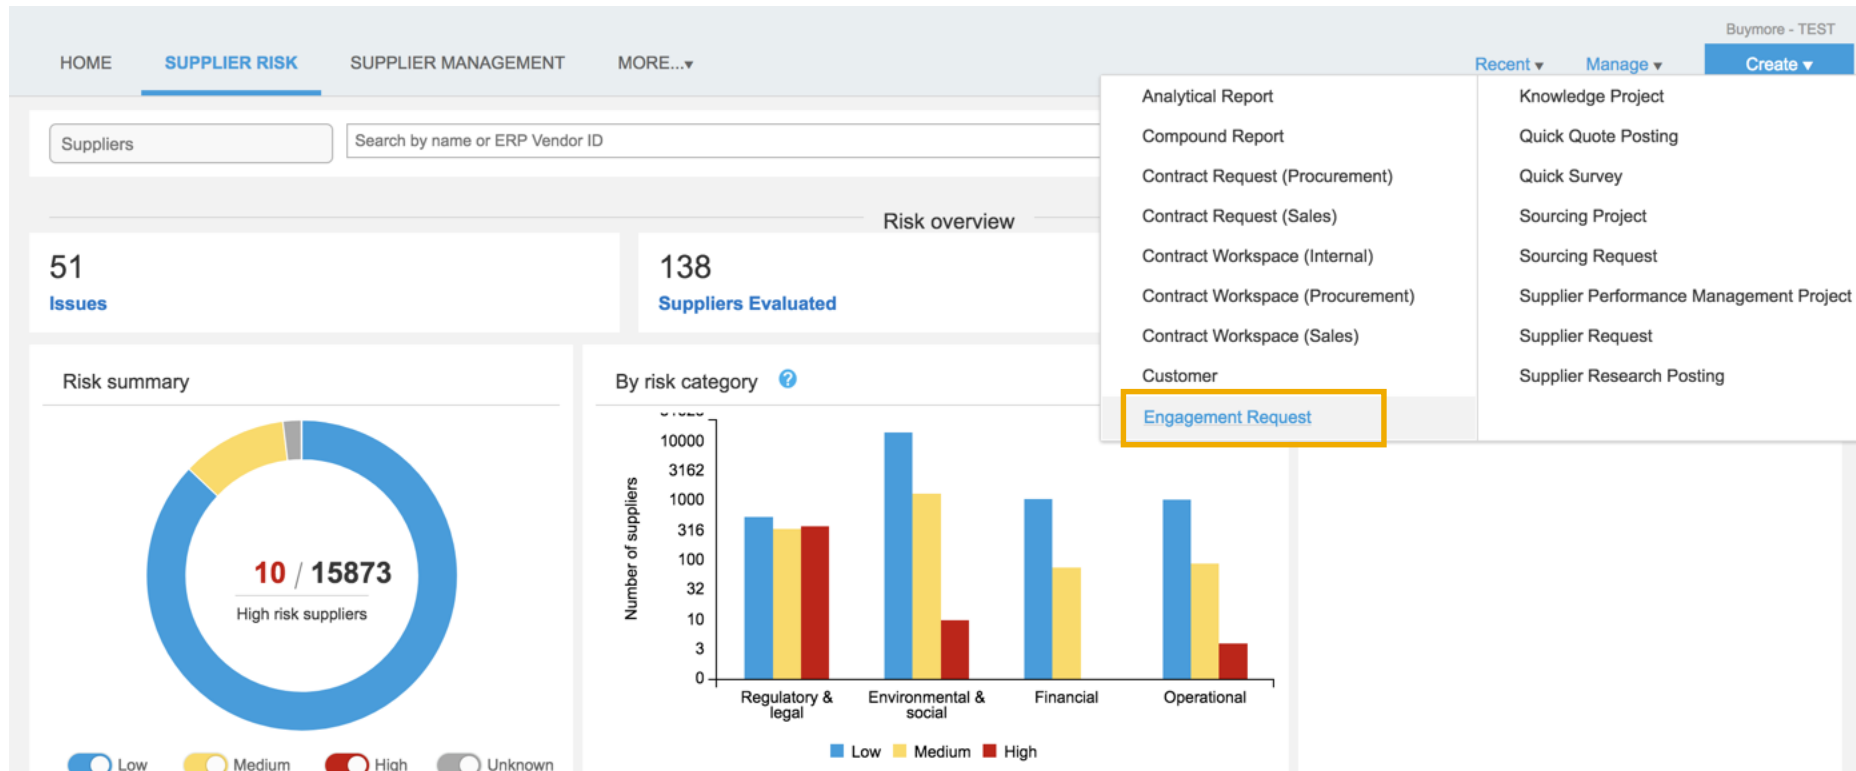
Buymore - TEST

HOME SUPPLIER RISK SUPPLIER MANAGEMENT MORE...▾

Recent ▾ Manage ▾ Create ▾

Suppliers

Search by name or ERP Vendor ID

Analytical Report
Compound Report
Contract Request (Procurement)
Contract Request (Sales)
Contract Workspace (Internal)
Contract Workspace (Procurement)
Contract Workspace (Sales)
Customer
Engagement Request

Knowledge Project
Quick Quote Posting
Quick Survey
Sourcing Project
Sourcing Request
Supplier Performance Management Project
Supplier Request
Supplier Research Posting

Risk overview

51
Issues

138
Suppliers Evaluated

Risk summary

10 / 15873
High risk suppliers

Low Medium High Unknown

By risk category

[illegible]
10000
3162
1000
316
100
32
10
3
0

Number of suppliers

Regulatory & legal
Environmental & social
Financial
Operational

Low Medium High